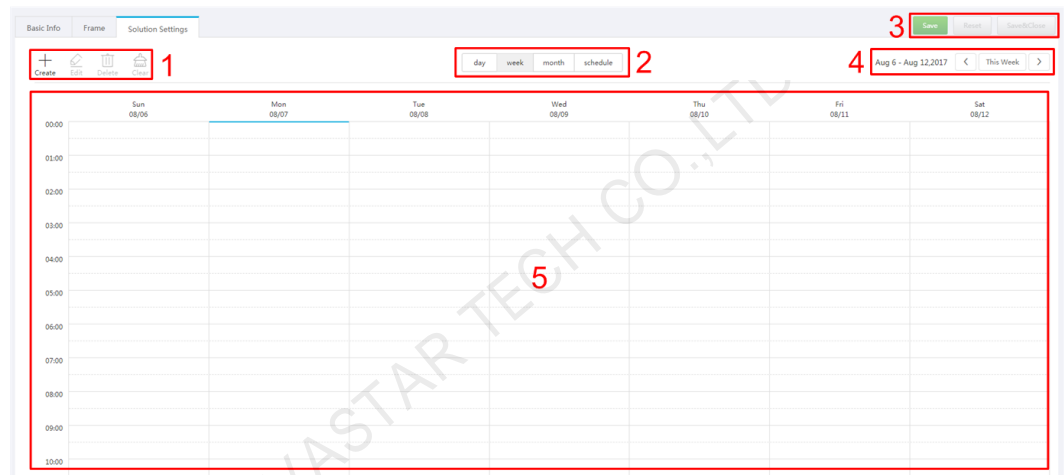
Basic Info | Frame | Solution Settings

3 Save | Reset | Save&Close

Create | Edit | Delete | Clear 1

day | week | month | schedule 2

4 Aug 6 - Aug 12,2017 | < | This Week | >

| | Sun 08/06 | Mon 08/07 | Tue 08/08 | Wed 08/09 | Thu 08/10 | Fri 08/11 | Sat 08/12 |
|---|---|---|---|---|---|---|---|
| 00:00 | | | | | | | |
| 01:00 | | | | | | | |
| 02:00 | | | | | | | |
| 03:00 | | | | | | | |
| 04:00 | | | | | | | |
| 05:00 | | | | | | | |
| 06:00 | | | | | | | |
| 07:00 | | | | | | | |
| 08:00 | | | | | | | |
| 09:00 | | | | | | | |
| 10:00 | | | | | | | |

5

XIASTAR TECH CO.,LTD